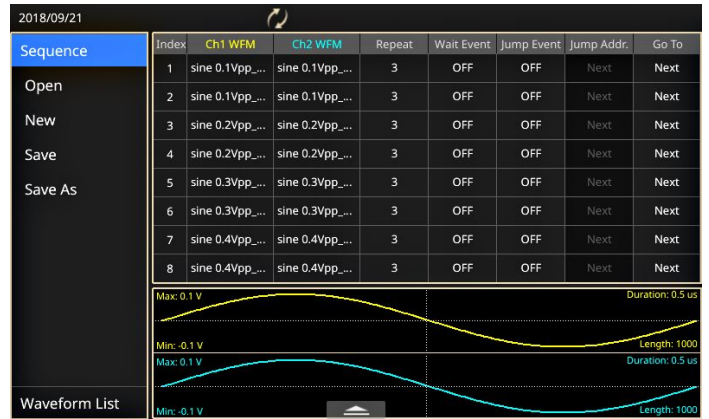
2018/09/21

Sequence
Open
New
Save
Save As

| Index | Ch1 WFM | Ch2 WFM | Repeat | Wait Event | Jump Event | Jump Addr. | Go To |
|---|---|---|---|---|---|---|---|
| 1 | sine 0.1Vpp_... | sine 0.1Vpp_... | 3 | OFF | OFF | Next | Next |
| 2 | sine 0.1Vpp_... | sine 0.1Vpp_... | 3 | OFF | OFF | Next | Next |
| 3 | sine 0.2Vpp_... | sine 0.2Vpp_... | 3 | OFF | OFF | Next | Next |
| 4 | sine 0.2Vpp_... | sine 0.2Vpp_... | 3 | OFF | OFF | Next | Next |
| 5 | sine 0.3Vpp_... | sine 0.3Vpp_... | 3 | OFF | OFF | Next | Next |
| 6 | sine 0.3Vpp_... | sine 0.3Vpp_... | 3 | OFF | OFF | Next | Next |
| 7 | sine 0.4Vpp_... | sine 0.4Vpp_... | 3 | OFF | OFF | Next | Next |
| 8 | sine 0.4Vpp_... | sine 0.4Vpp_... | 3 | OFF | OFF | Next | Next |

Max: 0.1 V
Duration: 0.5 us
Min: -0.1 V
Length: 1000
Max: 0.1 V
Duration: 0.5 us
Min: -0.1 V
Length: 1000

Waveform List